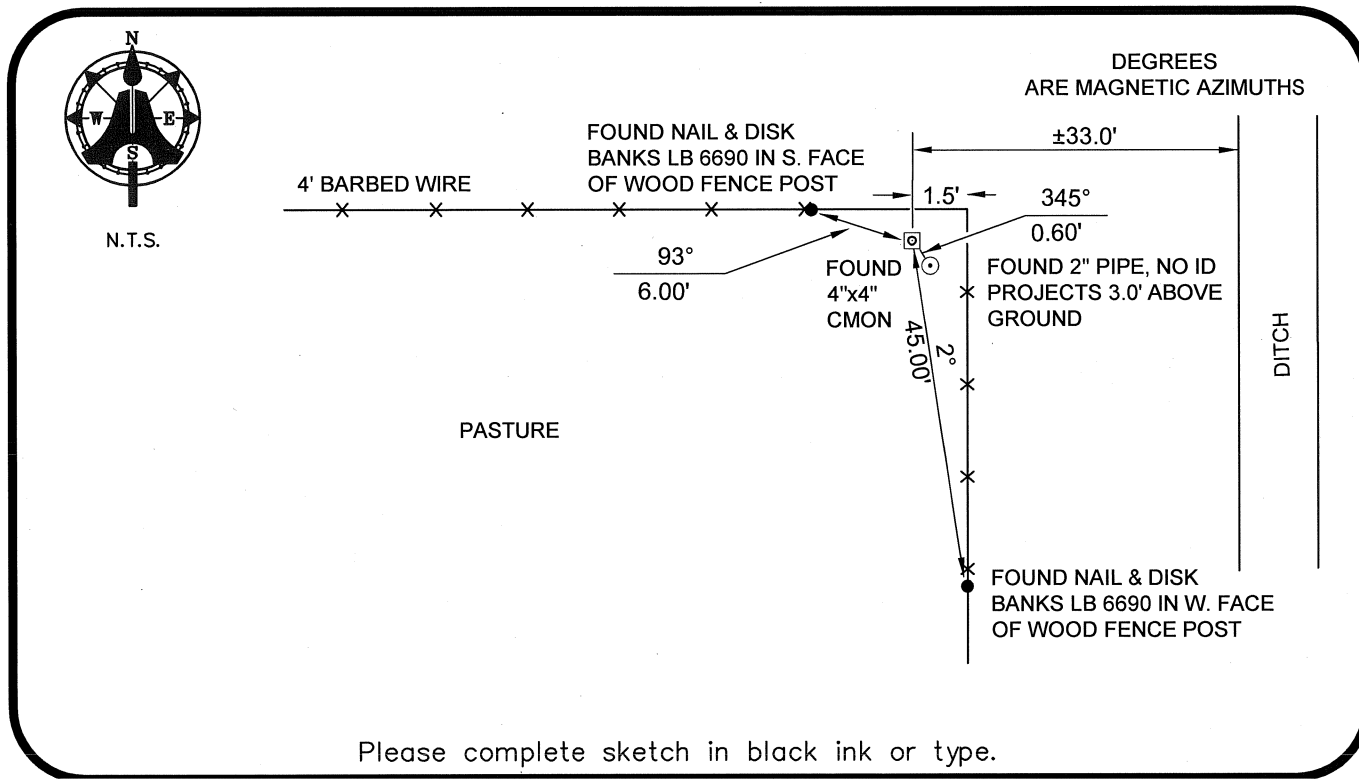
N
W
E
S

N.T.S.

DEGREES
ARE MAGNETIC AZIMUTHS

FOUND NAIL & DISK BANKS LB 6690 IN S. FACE OF WOOD FENCE POST

4' BARBED WIRE

±33.0'

1.5'

345°
0.60'

93°
6.00'

FOUND 4"x4" CMON

FOUND 2" PIPE, NO ID PROJECTS 3.0' ABOVE GROUND

45.00'

2°

DITCH

PASTURE

FOUND NAIL & DISK BANKS LB 6690 IN W. FACE OF WOOD FENCE POST

Please complete sketch in black ink or type.